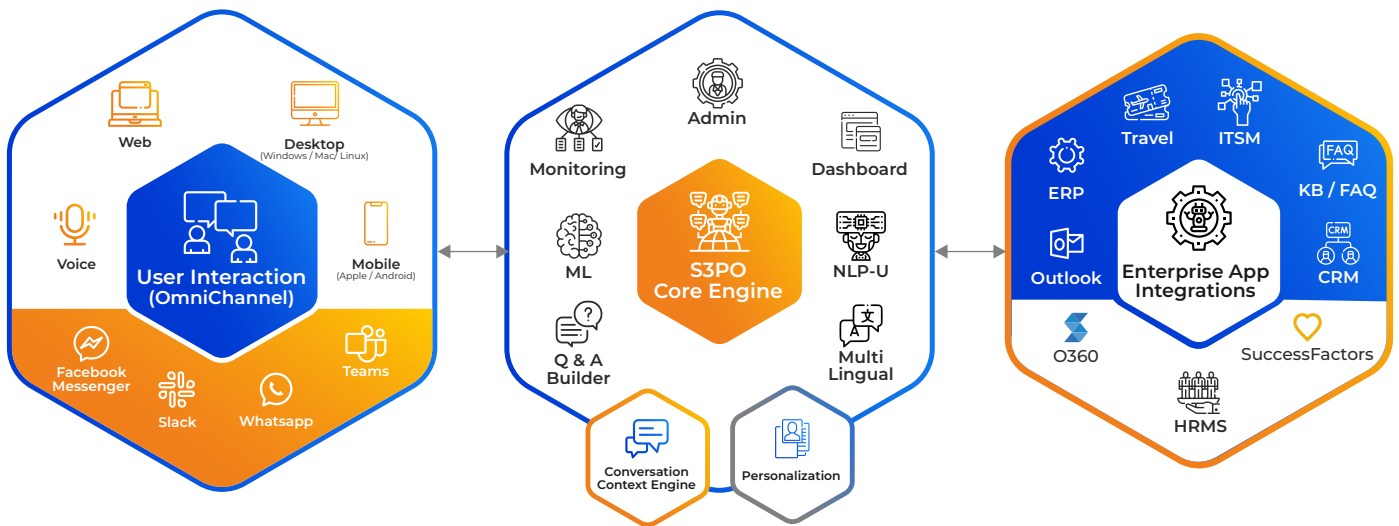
Web

Desktop
(Windows / Mac/ Linux)

Voice

User Interaction
(OmniChannel)

Mobile
(Apple / Android)

Facebook Messenger

Slack

Whatsapp

Teams

Admin

Monitoring

Dashboard

ML

S3PO
Core Engine

NLP-U

Q & A
Builder

Multi
Lingual

Conversation
Context Engine

Personalization

Travel

ITSM

ERP

KB / FAQ

FAQ

Outlook

Enterprise App
Integrations

CRM

O360

SuccessFactors

HRMS